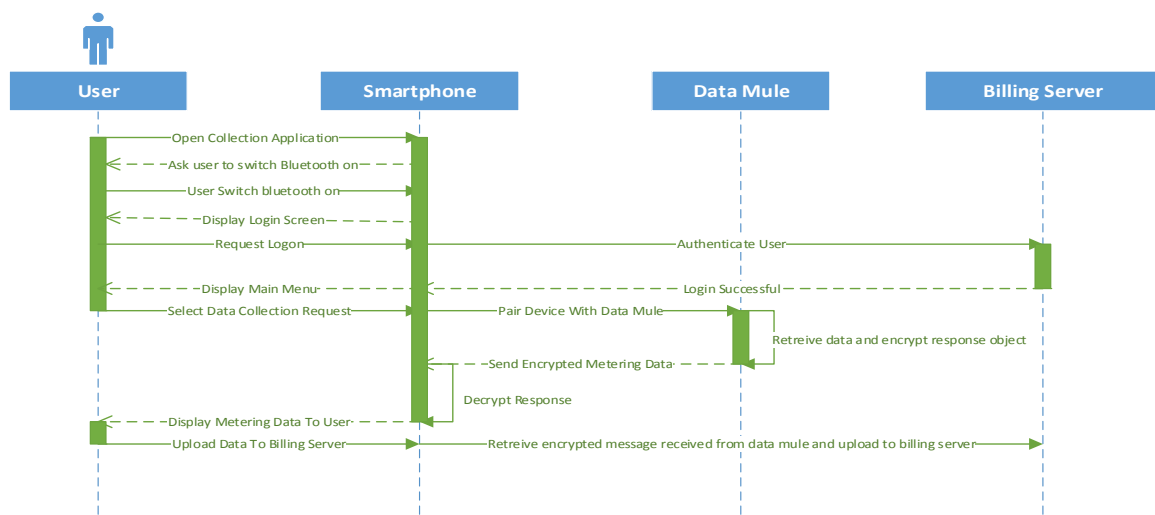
User

Smartphone

Data Mule

Billing Server

Open Collection Application

Ask user to switch Bluetooth on

User Switch bluetooth on

Display Login Screen

Request Logon

Authenticate User

Display Main Menu

Login Successful

Select Data Collection Request

Pair Device With Data Mule

Retreive data and encrypt response object

Send Encrypted Metering Data

Decrypt Response

Display Metering Data To User

Upload Data To Billing Server

Retreive encrypted message received from data mule and upload to billing server